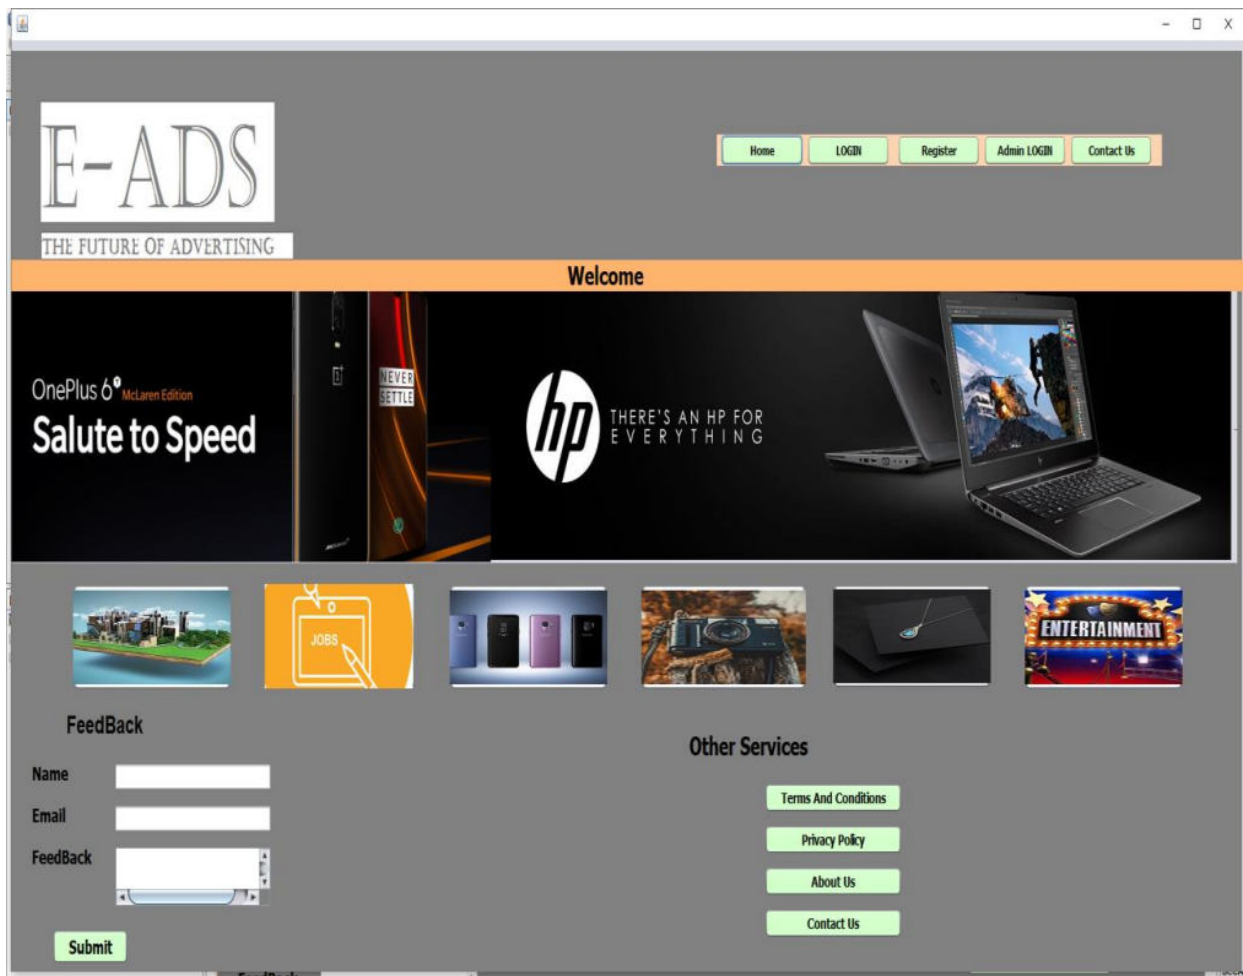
E-ADS
THE FUTURE OF ADVERTISING

Home LOGIN Register Admin LOGIN Contact Us

Welcome

OnePlus 6 McLaren Edition
Salute to Speed

NEVER SETTLE

hp THERE'S AN HP FOR EVERYTHING

JOBS

ENTERTAINMENT

FeedBack

Name
Email
FeedBack

Submit

Other Services

Terms And Conditions
Privacy Policy
About Us
Contact Us